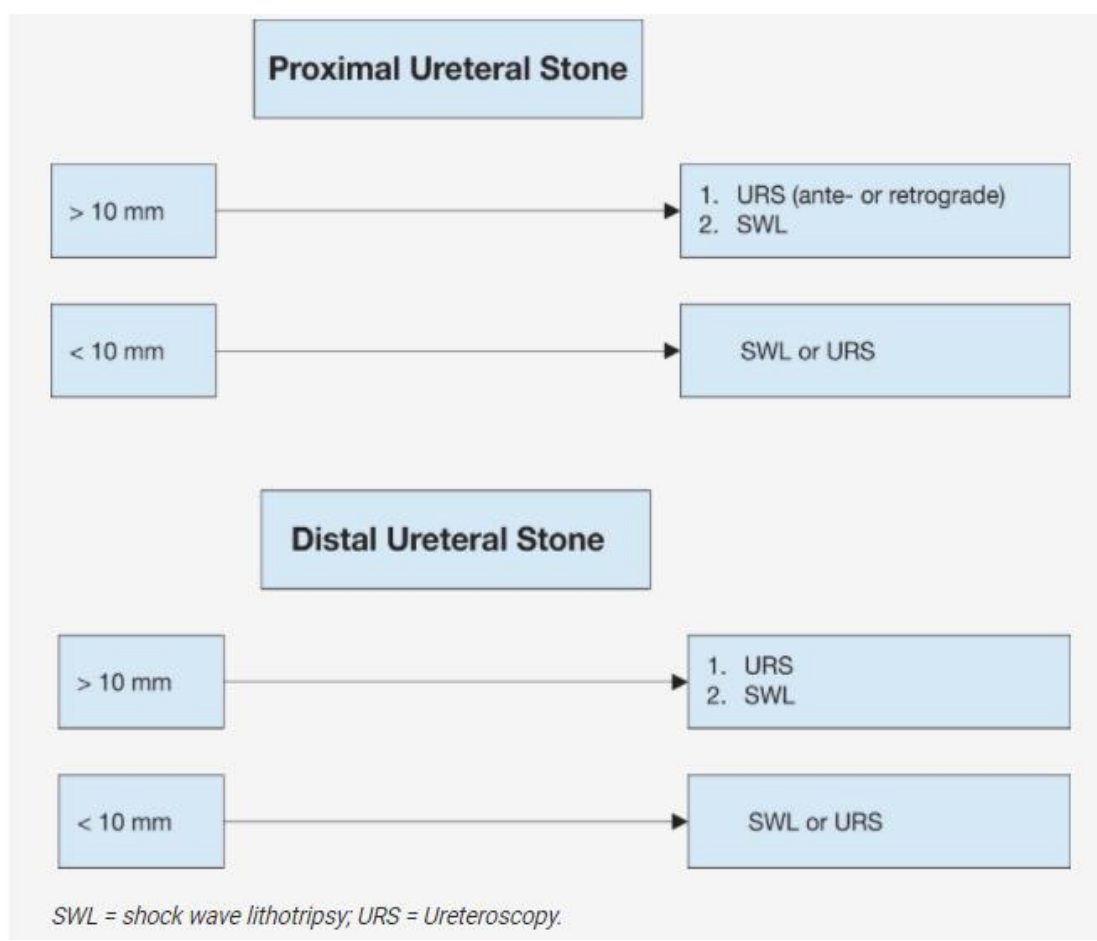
Proximal Ureteral Stone

> 10 mm

1. URS (ante- or retrograde)
2. SWL

< 10 mm

SWL or URS

Distal Ureteral Stone

> 10 mm

1. URS
2. SWL

< 10 mm

SWL or URS

SWL = shock wave lithotripsy; URS = Ureteroscopy.